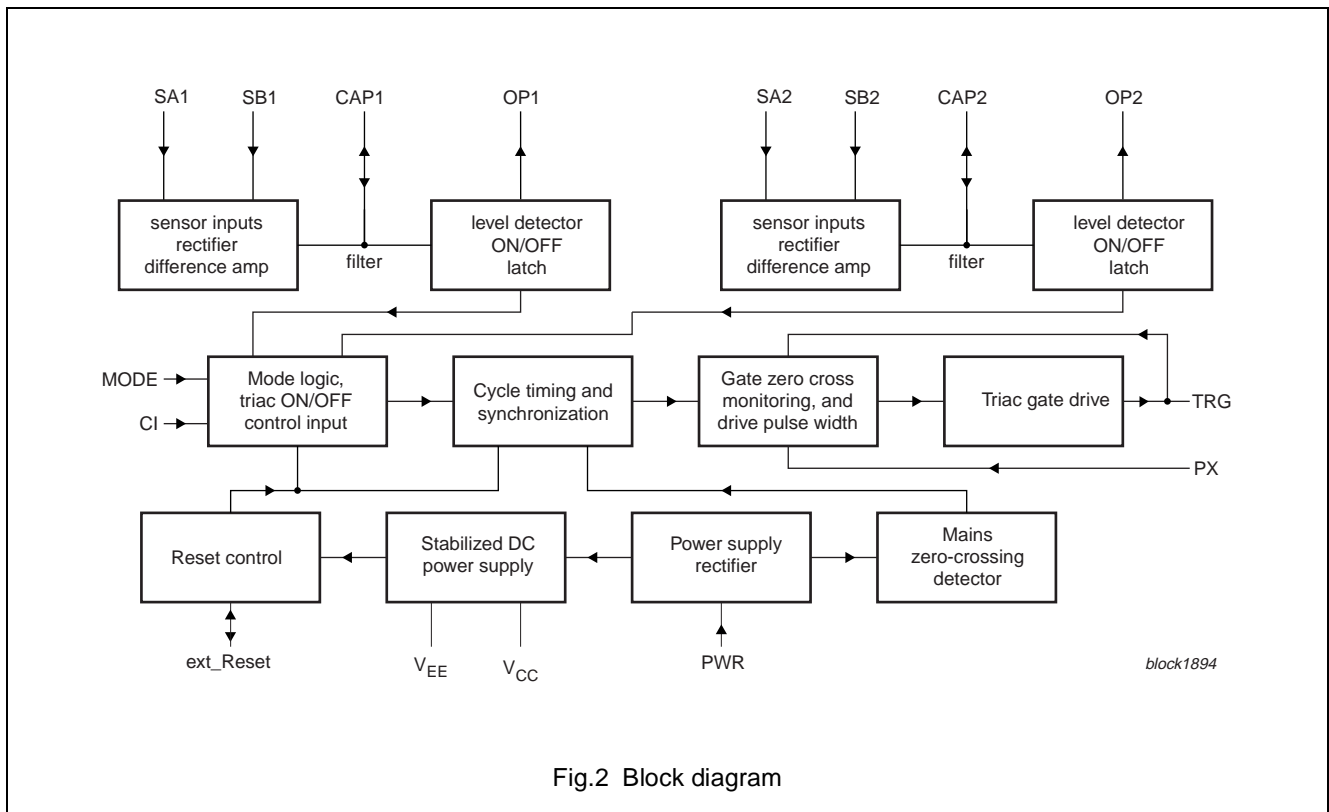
SA1
SB1
CAP1
OP1
SA2
SB2
CAP2
OP2

sensor inputs rectifier difference amp

filter

level detector ON/OFF latch

sensor inputs rectifier difference amp

filter

level detector ON/OFF latch

MODE
CI

Mode logic, triac ON/OFF control input

Cycle timing and synchronization

Gate zero cross monitoring, and drive pulse width

Triac gate drive

TRG
PX

Reset control

Stabilized DC power supply

Power supply rectifier

Mains zero-crossing detector

ext_Reset
$V_{EE}$
$V_{CC}$
PWR

block1894

Fig.2 Block diagram